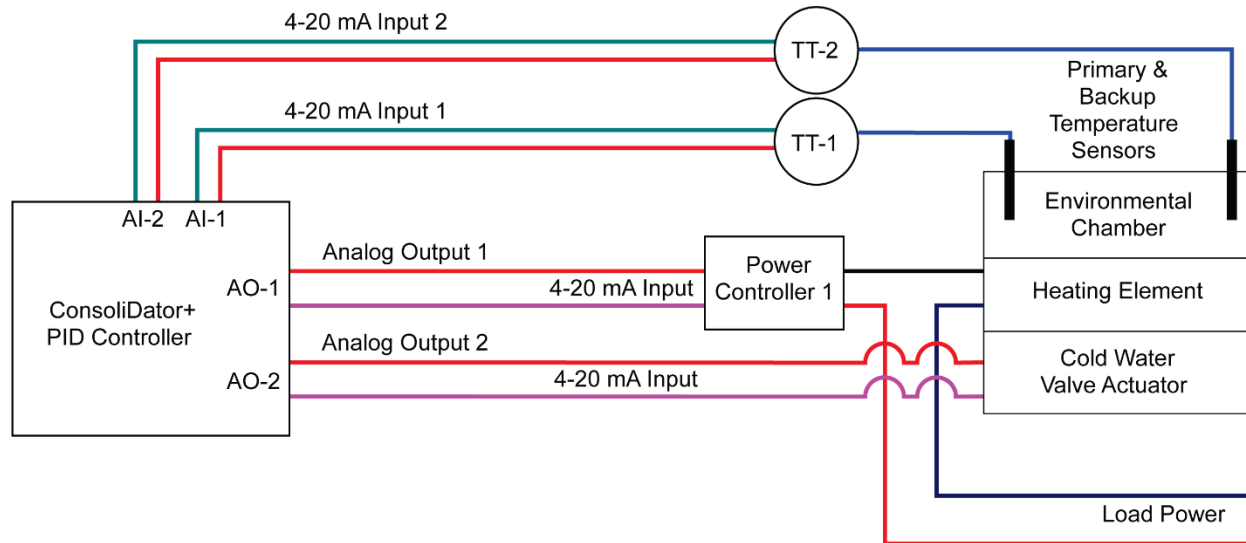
4-20 mA Input 2

TT-2

Primary & Backup Temperature Sensors

4-20 mA Input 1

TT-1

AI-2 AI-1

Environmental Chamber

Analog Output 1

Power Controller 1

AO-1

4-20 mA Input

Heating Element

ConsoliDator+ PID Controller

Analog Output 2

Cold Water Valve Actuator

AO-2

4-20 mA Input

Load Power